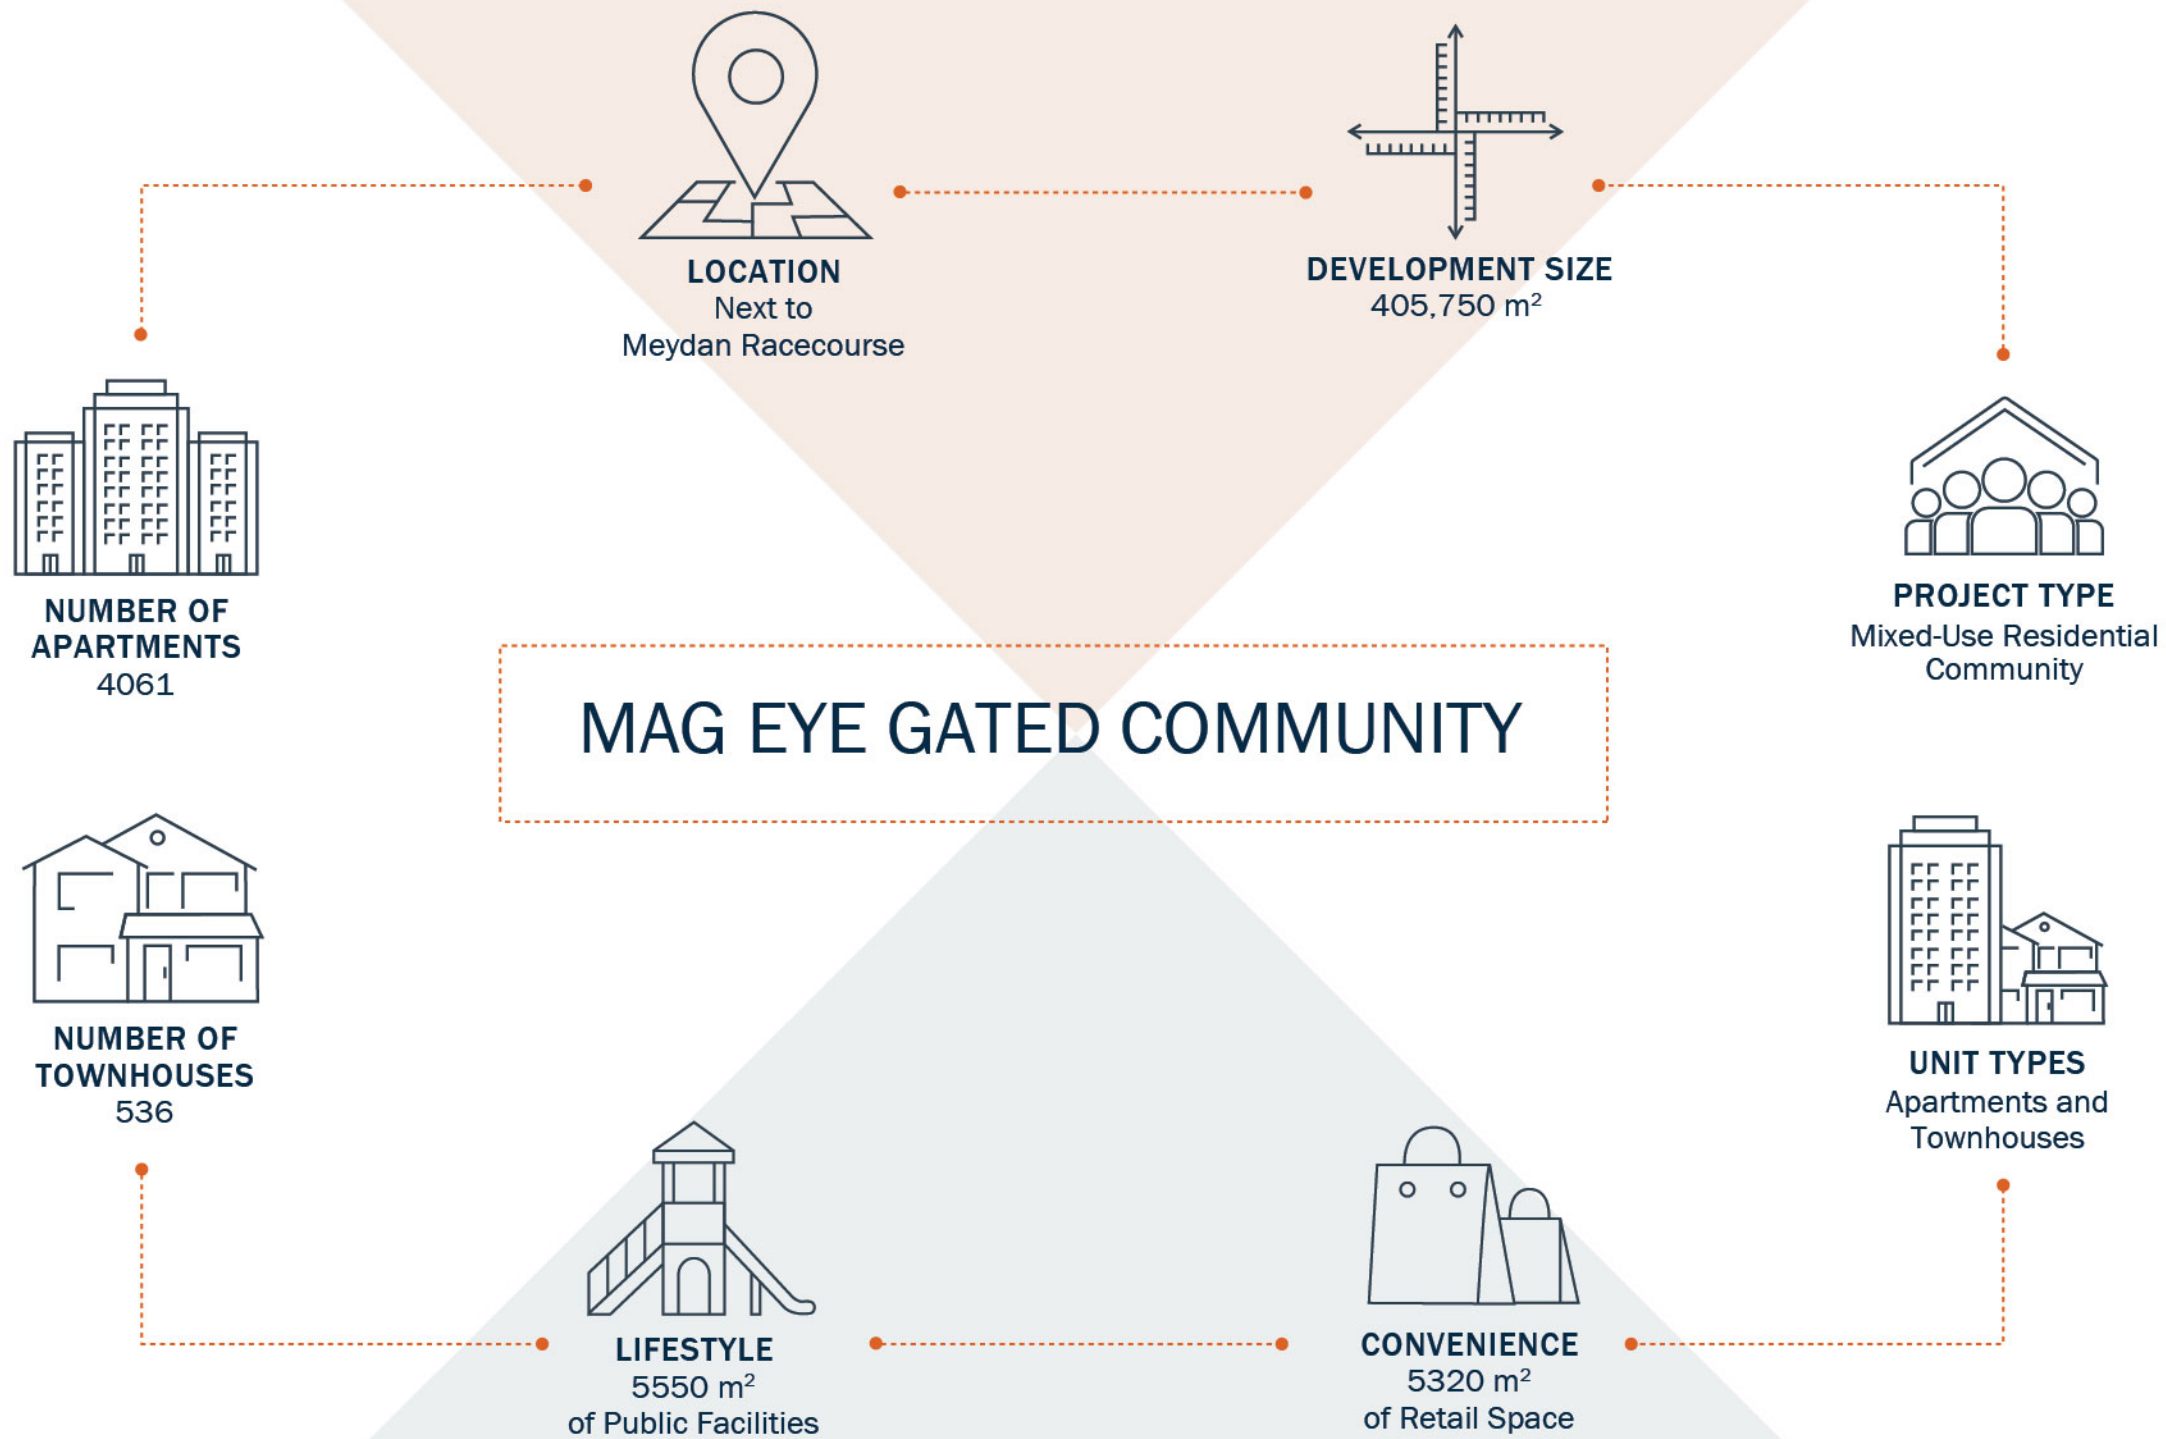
LOCATION
Next to
Meydan Racecourse

DEVELOPMENT SIZE
405,750 $m^2$

NUMBER OF APARTMENTS
4061

PROJECT TYPE
Mixed-Use Residential Community

MAG EYE GATED COMMUNITY

NUMBER OF TOWNHOUSES
536

UNIT TYPES
Apartments and Townhouses

LIFESTYLE
5550 $m^2$
of Public Facilities

CONVENIENCE
5320 $m^2$
of Retail Space